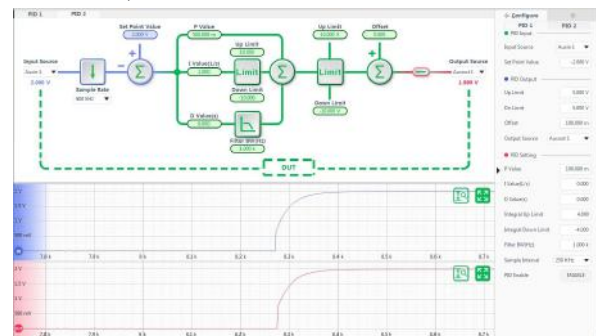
PID 1
PID 2

Set Point Value
2.000 V
P Value
100.000 m
Up Limit
Offset
0.000 V
Input Source
Auxin 1
2.000 V
Sample Rate
900 kHz
I Value(1/s)
Limit
Limit
Output Source
Auxout 1
1.880 V
Down Limit
Down Limit
D Value(s)
Filter BW(Hz)
OUT

Configure
PID 1
PID 2
PID Input
Input Source
Auxin 1
Set Point Value
2.000 V
PID Output
Up Limit
5.000 V
Dn Limit
5.000 V
Offset
100.000 m
Output Source
Auxout 1
PID Setting
P Value
100.000 m
I Value(1/s)
0.000
D Value(s)
0.000
Integral Up Limit
4.000
Integral Down Limit
-4.000
Filter BW(Hz)
1.000 k
Sample Interval
250 kHz
PID Enable
Disable

2 V
1.5 V
1 V
0.5 V
500 mV
0
2 V
1.5 V
1 V
0.5 V
500 mV
0